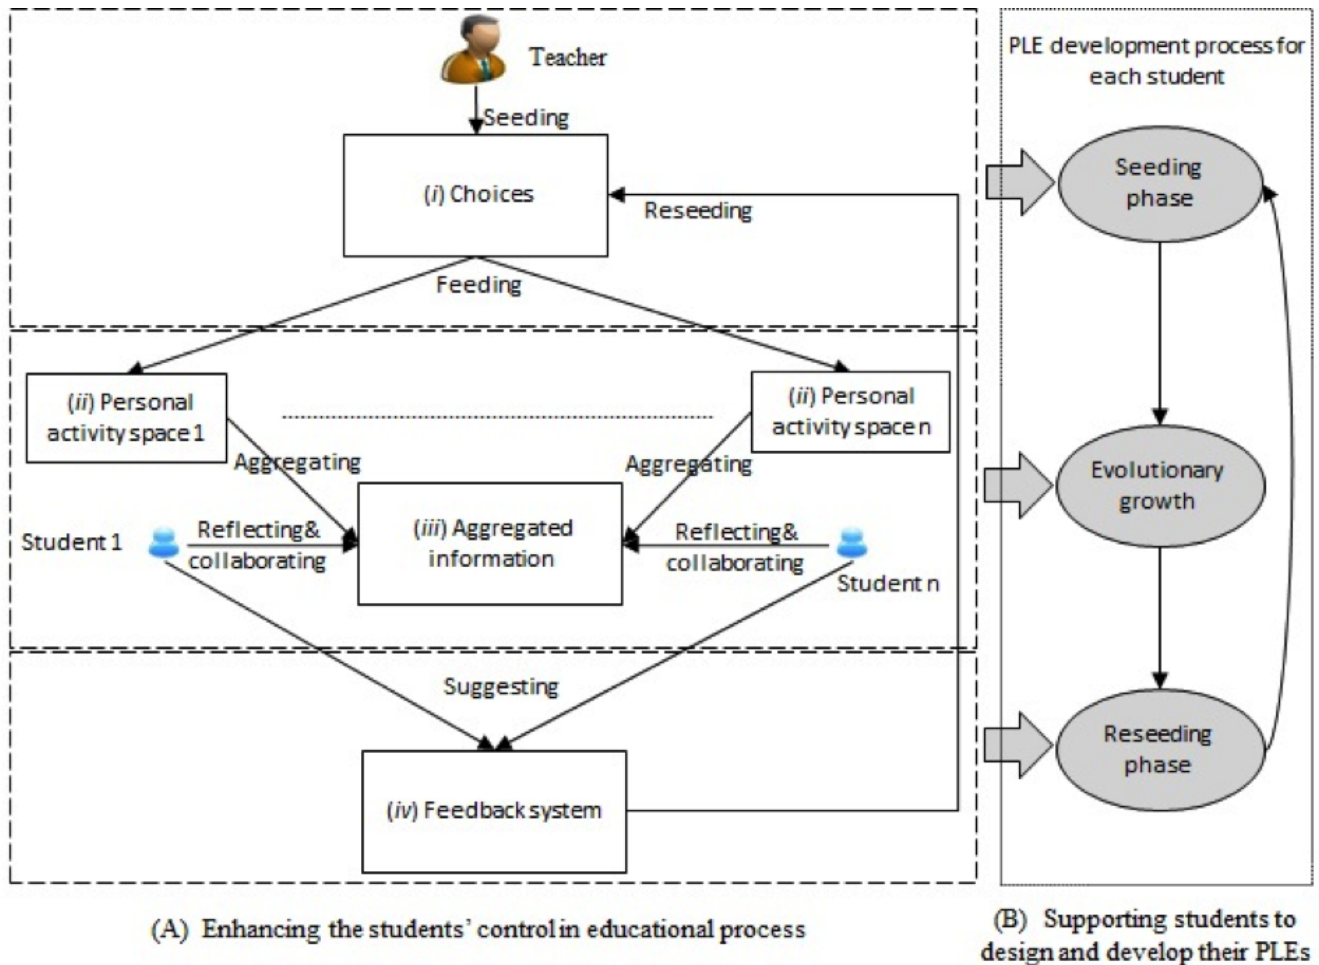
Teacher

Seeding

(i) Choices

Reseeding

Feeding

(ii) Personal activity space 1

(ii) Personal activity space n

Aggregating

Aggregating

Student 1

Reflecting& collaborating

(iii) Aggregated information

Reflecting& collaborating

Student n

Suggesting

(iv) Feedback system

PLE development process for each student

Seeding phase

Evolutionary growth

Reseeding phase

(A) Enhancing the students' control in educational process

(B) Supporting students to design and develop their PLEs